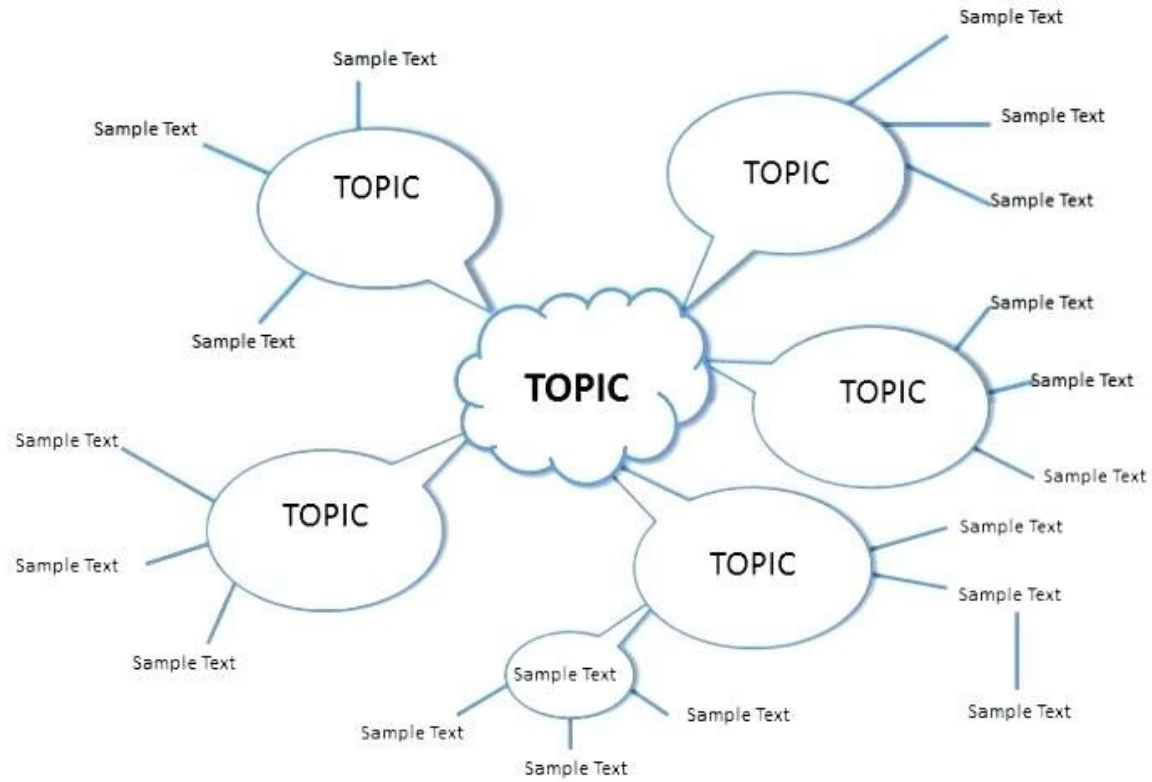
Sample Text

Sample Text

TOPIC

Sample Text

Sample Text

TOPIC

Sample Text

Sample Text

TOPIC

Sample Text

TOPIC

Sample Text

Sample Text

Sample Text

TOPIC

Sample Text

Sample Text

Sample Text

TOPIC

Sample Text

Sample Text

Sample Text

Sample Text

Sample Text

Sample Text